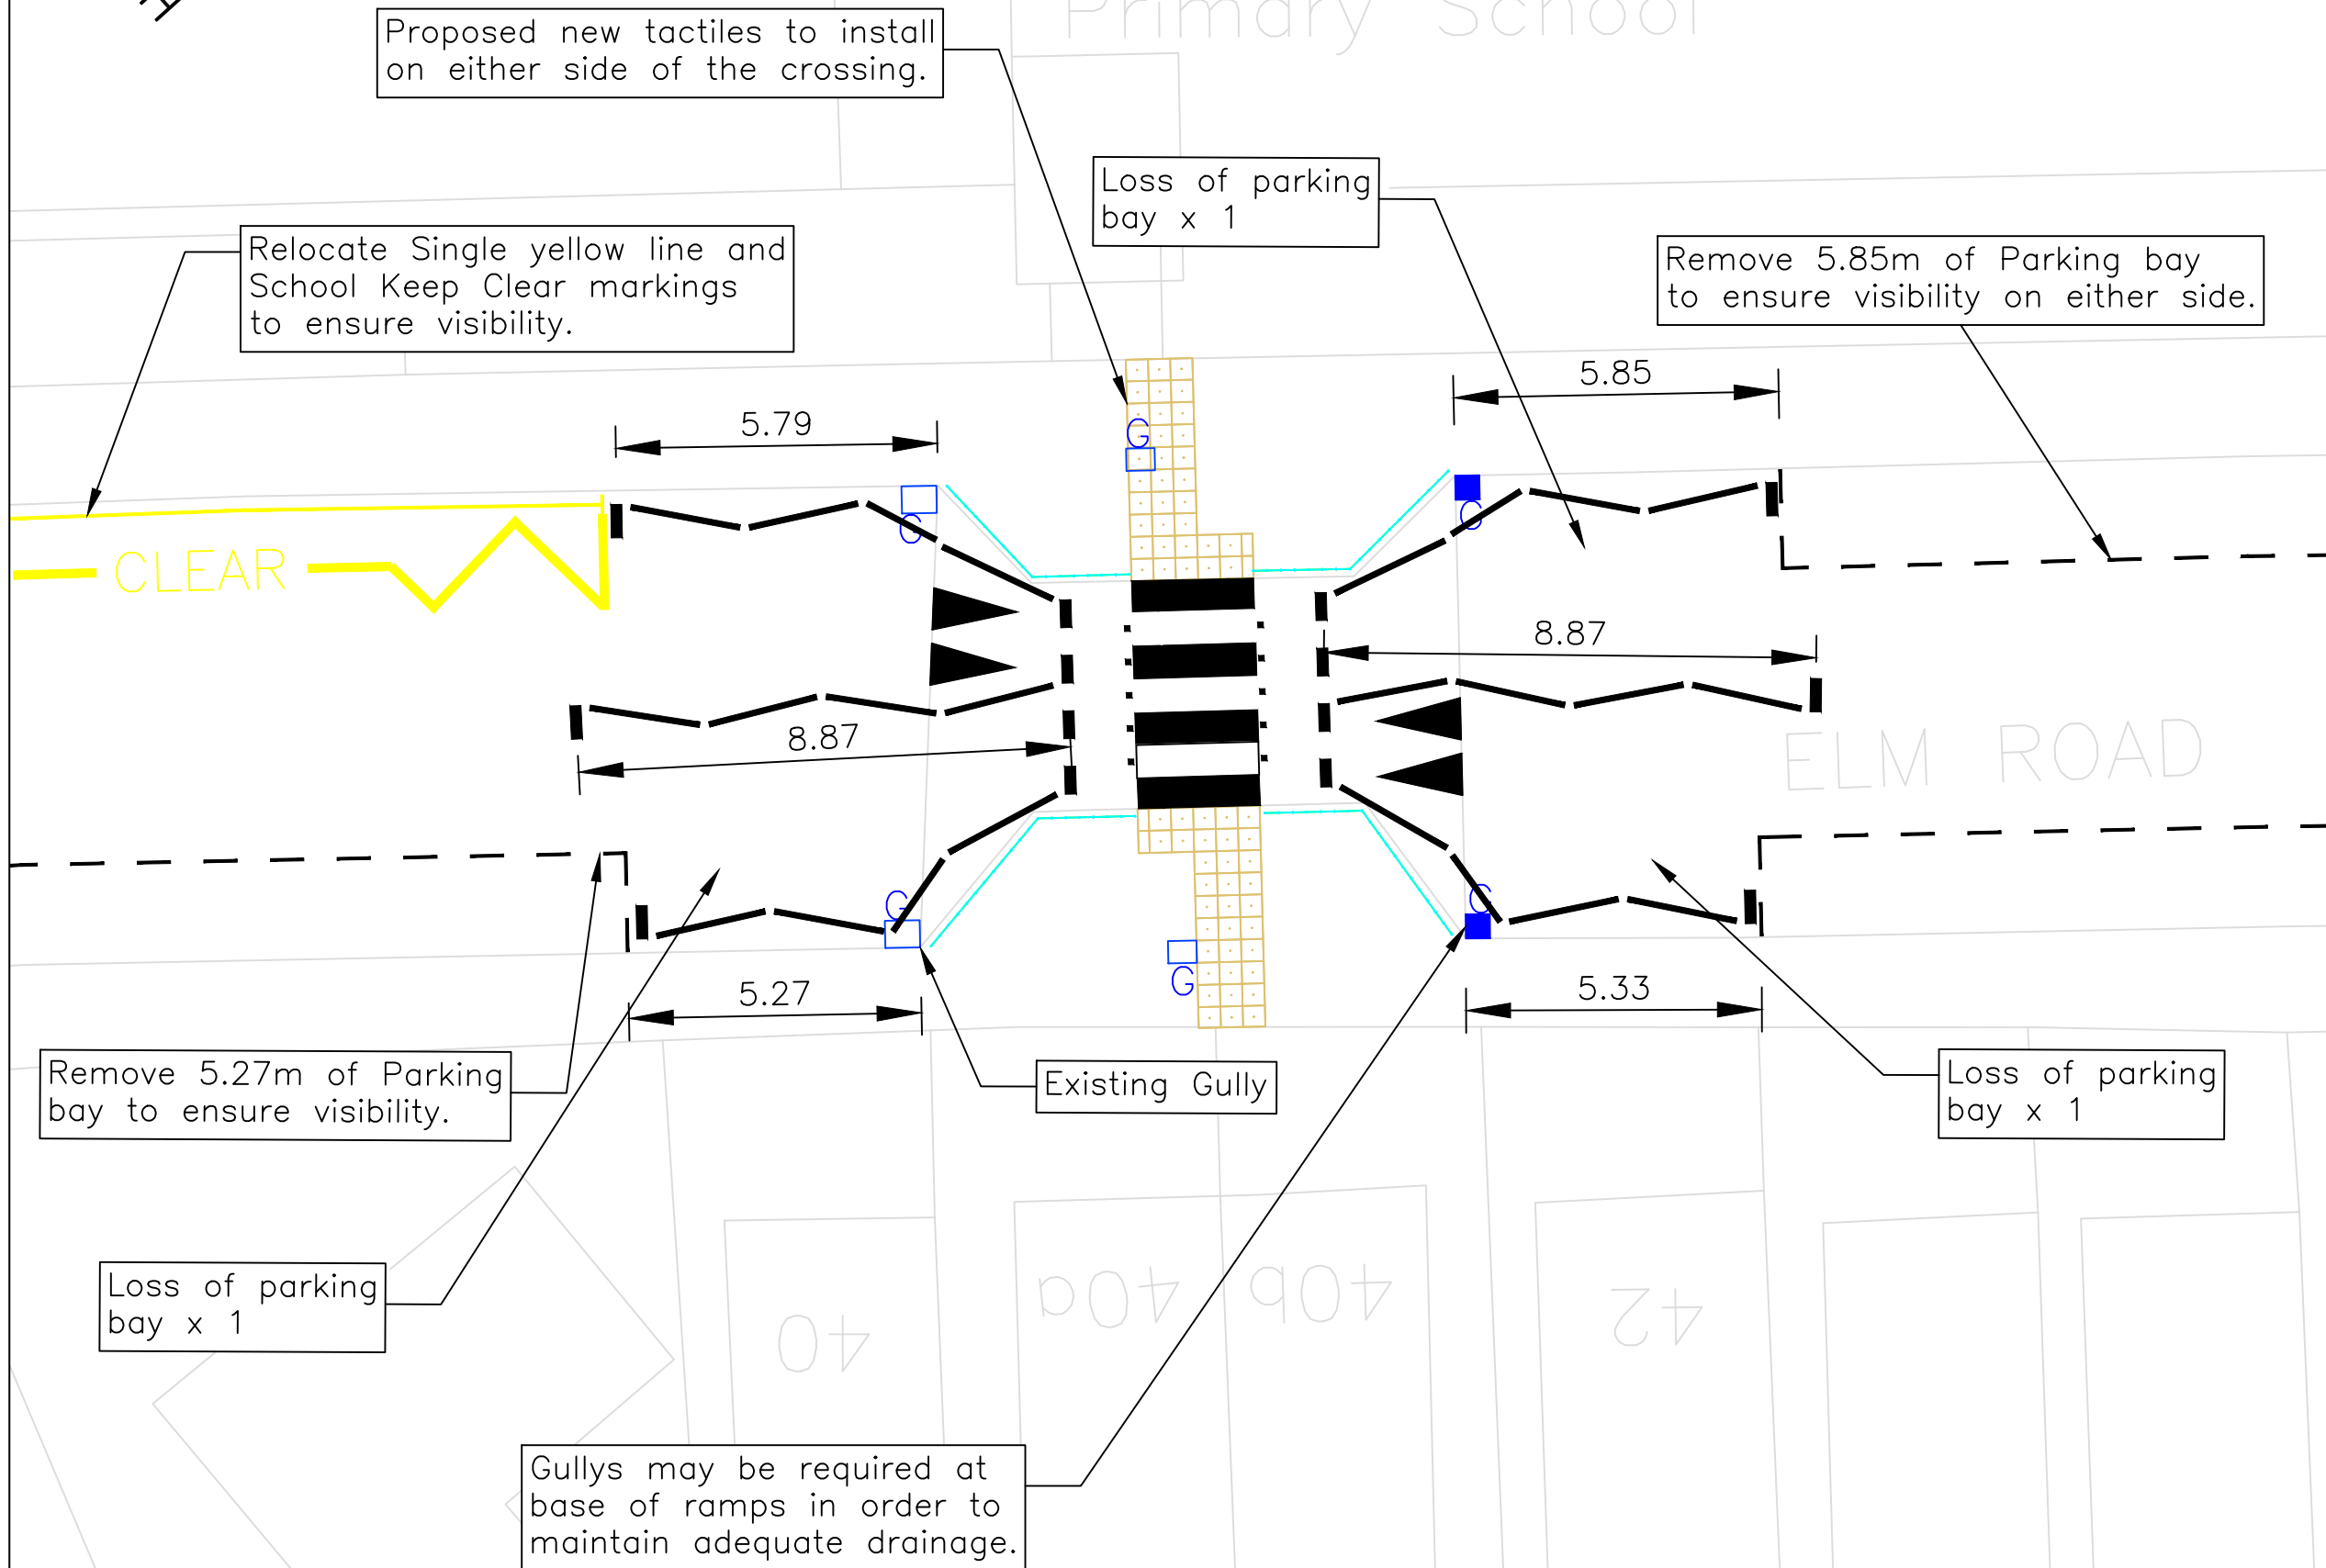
Primary School

Proposed new tactiles to install on either side of the crossing.

Loss of parking bay x 1

Relocate Single yellow line and School Keep Clear markings to ensure visibility.

Remove 5.85m of Parking bay to ensure visibility on either side.

5.85

5.79

G

G

CLEAR

G

8.87

8.87

ELM ROAD

G

G

G

5.27

5.33

Remove 5.27m of Parking bay to ensure visibility.

Existing Gully

Loss of parking bay x 1

Loss of parking bay x 1

40

40a

40b

42

Gullys may be required at base of ramps in order to maintain adequate drainage.